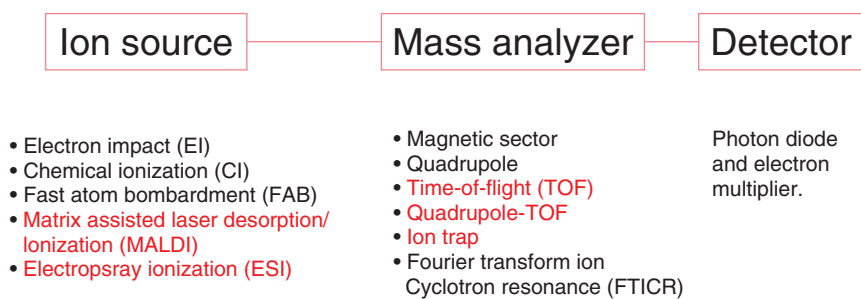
Ion source

Mass analyzer

Detector

• Electron impact (EI)
• Chemical ionization (CI)
• Fast atom bombardment (FAB)
• Matrix assisted laser desorption/ Ionization (MALDI)
• Electropsray ionization (ESI)

• Magnetic sector
• Quadrupole
• Time-of-flight (TOF)
• Quadrupole-TOF
• Ion trap
• Fourier transform ion Cyclotron resonance (FTICR)

Photon diode and electron multiplier.